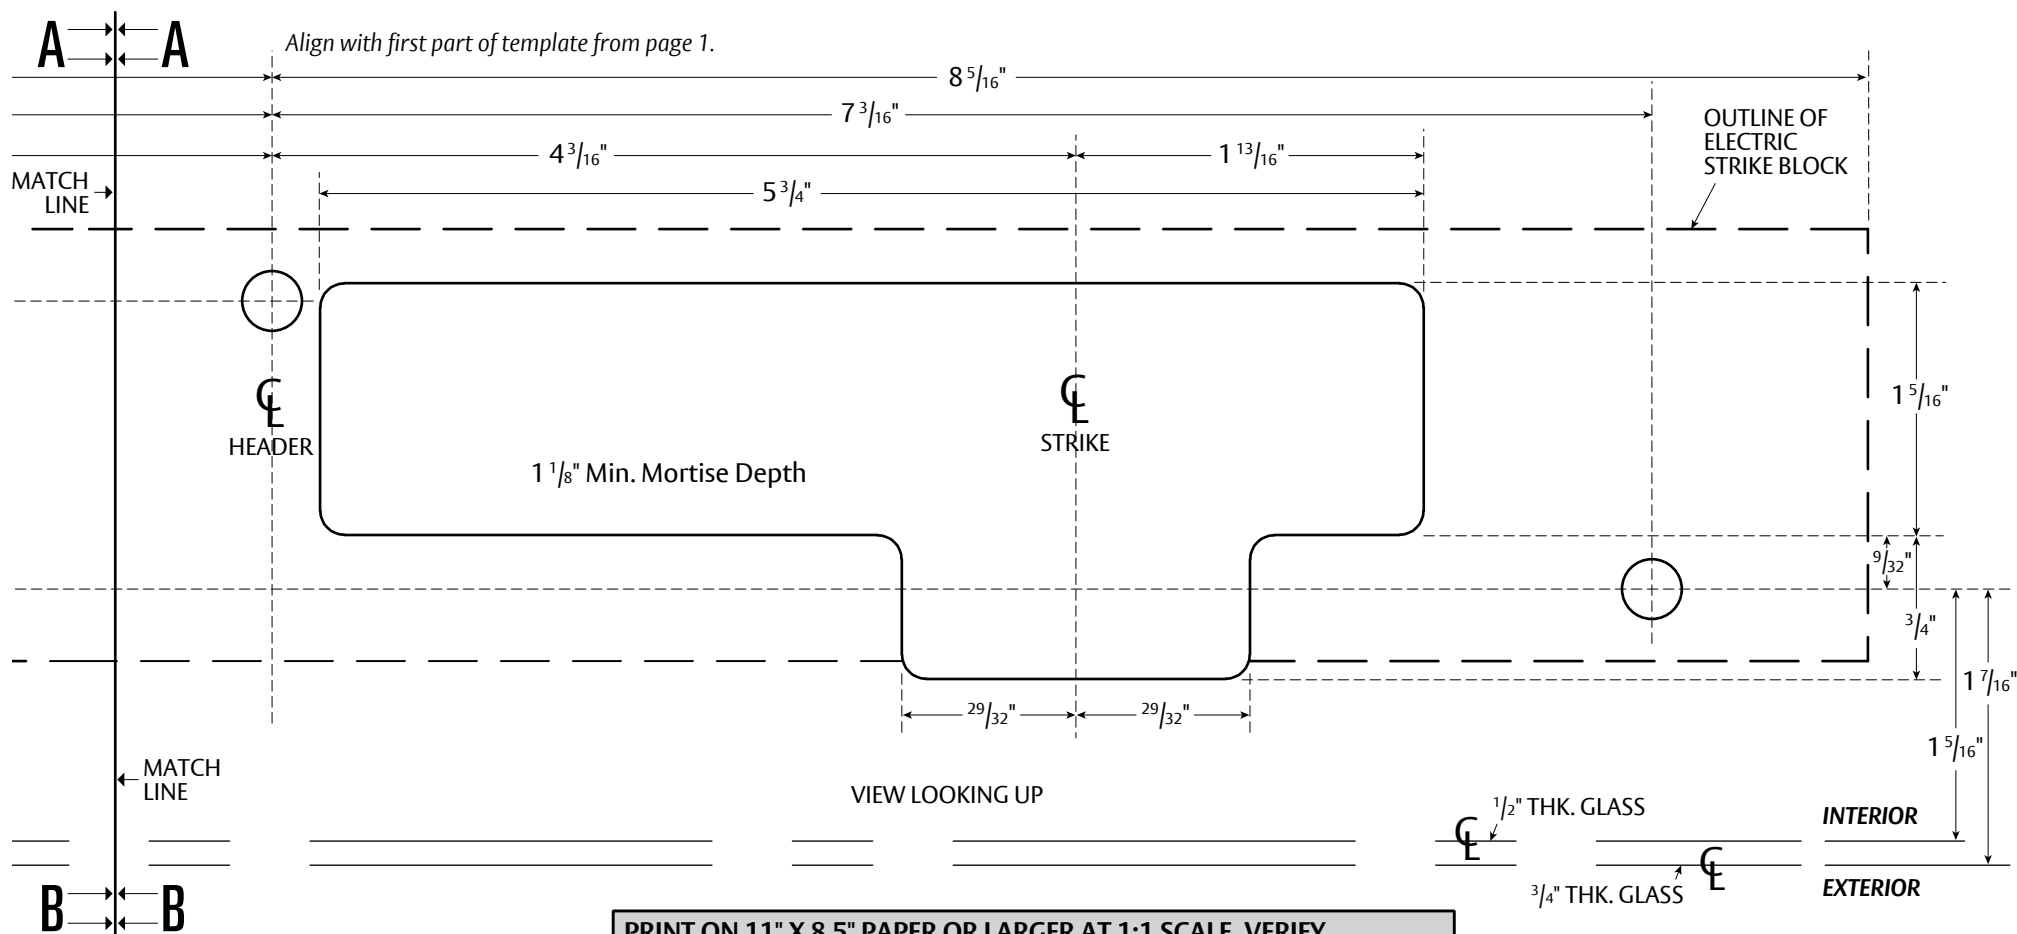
A A

Align with first part of template from page 1.

$8\frac{5}{16}$"

$7\frac{3}{16}$"

OUTLINE OF ELECTRIC STRIKE BLOCK

$4\frac{3}{16}$"

$1\frac{13}{16}$"

MATCH LINE

$5\frac{3}{4}$"

℄ HEADER

℄ STRIKE

$1\frac{1}{8}$" Min. Mortise Depth

$1\frac{5}{16}$"

$\frac{9}{32}$"

$\frac{3}{4}$"

$1\frac{7}{16}$"

$\frac{29}{32}$"

$\frac{29}{32}$"

$1\frac{5}{16}$"

MATCH LINE

VIEW LOOKING UP

$\frac{1}{2}$" THK. GLASS

INTERIOR

℄

℄

$\frac{3}{4}$" THK. GLASS

EXTERIOR

B B

PRINT ON 11" X 8.5" PAPER OR LARGER AT 1:1 SCALE. VERIFY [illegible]